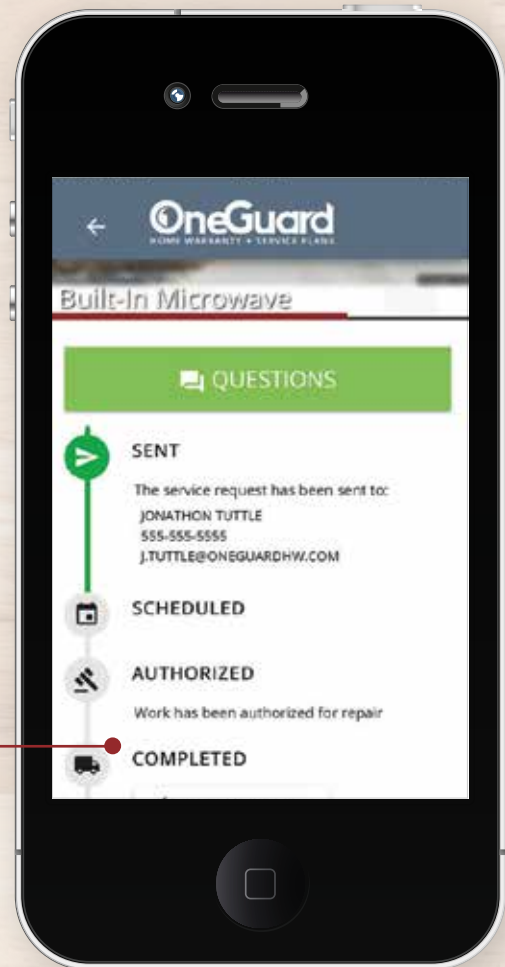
OneGuard
HOME WARRANTY • SERVICE PLANS

Built-In Microwave

QUESTIONS

SENT

The service request has been sent to:
JONATHON TUTTLE
555-555-5555
J.TUTTLE@ONEGUARDHW.COM

SCHEDULED

AUTHORIZED

Work has been authorized for repair

COMPLETED